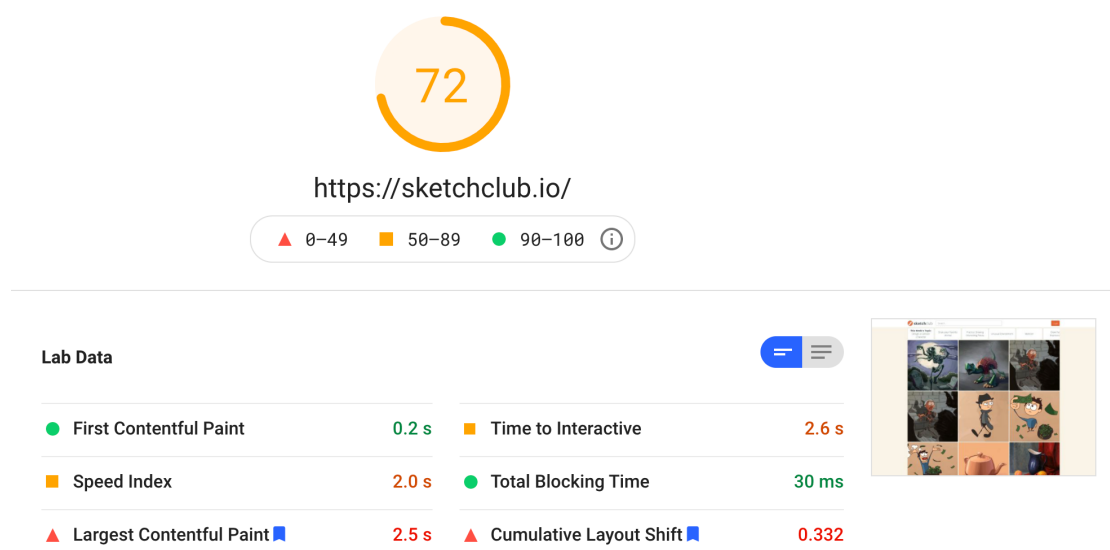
72

https://sketchclub.io/

0–49 50–89 90–100

Lab Data

| | | | |
|---|---|---|---|
| First Contentful Paint | 0.2 s | Time to Interactive | 2.6 s |
| Speed Index | 2.0 s | Total Blocking Time | 30 ms |
| Largest Contentful Paint | 2.5 s | Cumulative Layout Shift | 0.332 |